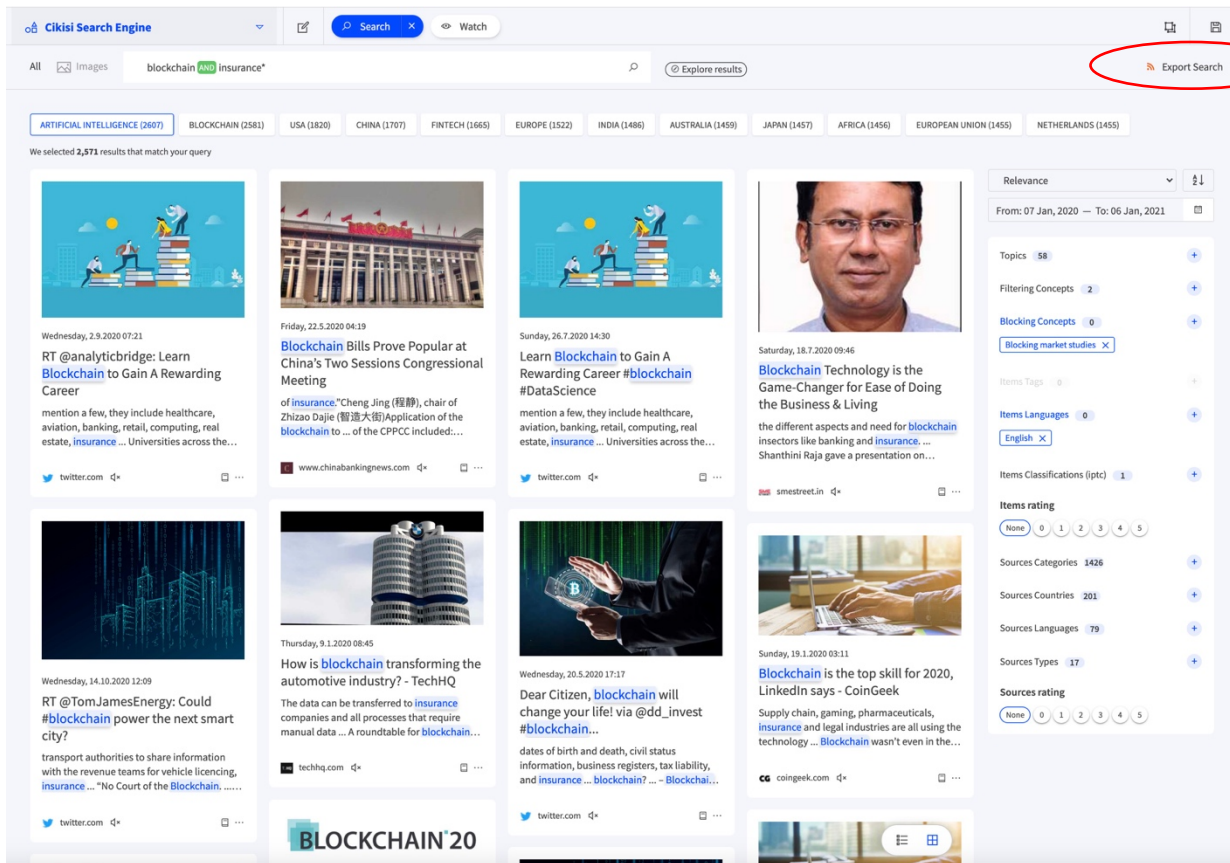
Cikisi Search Engine

Search

Watch

All Images blockchain AND insurance*

Explore results

Export Search

ARTIFICIAL INTELLIGENCE (2607) BLOCKCHAIN (2581) USA (1820) CHINA (1707) FINTECH (1665) EUROPE (1522) INDIA (1486) AUSTRALIA (1459) JAPAN (1457) AFRICA (1456) EUROPEAN UNION (1455) NETHERLANDS (1455)

We selected 2,571 results that match your query

Wednesday, 2.9.2020 07:21

RT @analyticbridge: Learn Blockchain to Gain A Rewarding Career

mention a few, they include healthcare, aviation, banking, retail, computing, real estate, insurance ... Universities across the...

twitter.com

Friday, 22.5.2020 04:19

Blockchain Bills Prove Popular at China's Two Sessions Congressional Meeting

of insurance."Cheng Jing (程静), chair of Zhizao Dajie (智造大街)Application of the blockchain to ... of the CPPCC included:...

www.chinabankingnews.com

Sunday, 26.7.2020 14:30

Learn Blockchain to Gain A Rewarding Career #blockchain #DataScience

mention a few, they include healthcare, aviation, banking, retail, computing, real estate, insurance ... Universities across the...

twitter.com

Saturday, 18.7.2020 09:46

Blockchain Technology is the Game-Changer for Ease of Doing the Business & Living

the different aspects and need for blockchain insectors like banking and insurance. ... Shanthini Raja gave a presentation on...

smestreet.in

Wednesday, 14.10.2020 12:09

RT @TomJamesEnergy: Could #blockchain power the next smart city?

transport authorities to share information with the revenue teams for vehicle licencing, insurance ... "No Court of the Blockchain. ......

twitter.com

Thursday, 9.1.2020 08:45

How is blockchain transforming the automotive industry? - TechHQ

The data can be transferred to insurance companies and all processes that require manual data ... A roundtable for blockchain...

techhq.com

BLOCKCHAIN 20

Wednesday, 20.5.2020 17:17

Dear Citizen, blockchain will change your life! via @dd_invest #blockchain...

dates of birth and death, civil status information, business registers, tax liability, and insurance ... blockchain? ... – Blockchai...

twitter.com

Sunday, 19.1.2020 03:11

Blockchain is the top skill for 2020, LinkedIn says - CoinGeek

Supply chain, gaming, pharmaceuticals, insurance and legal industries are all using the technology ... Blockchain wasn't even in the...

coingeek.com

Relevance

From: 07 Jan, 2020 — To: 06 Jan, 2021

Topics 58

Filtering Concepts 2

Blocking Concepts 0

Blocking market studies

Items Tags 0

Items Languages 0

English

Items Classifications (iptc) 1

Items rating

None 0 1 2 3 4 5

Sources Categories 1426

Sources Countries 201

Sources Languages 79

Sources Types 17

Sources rating

None 0 1 2 3 4 5